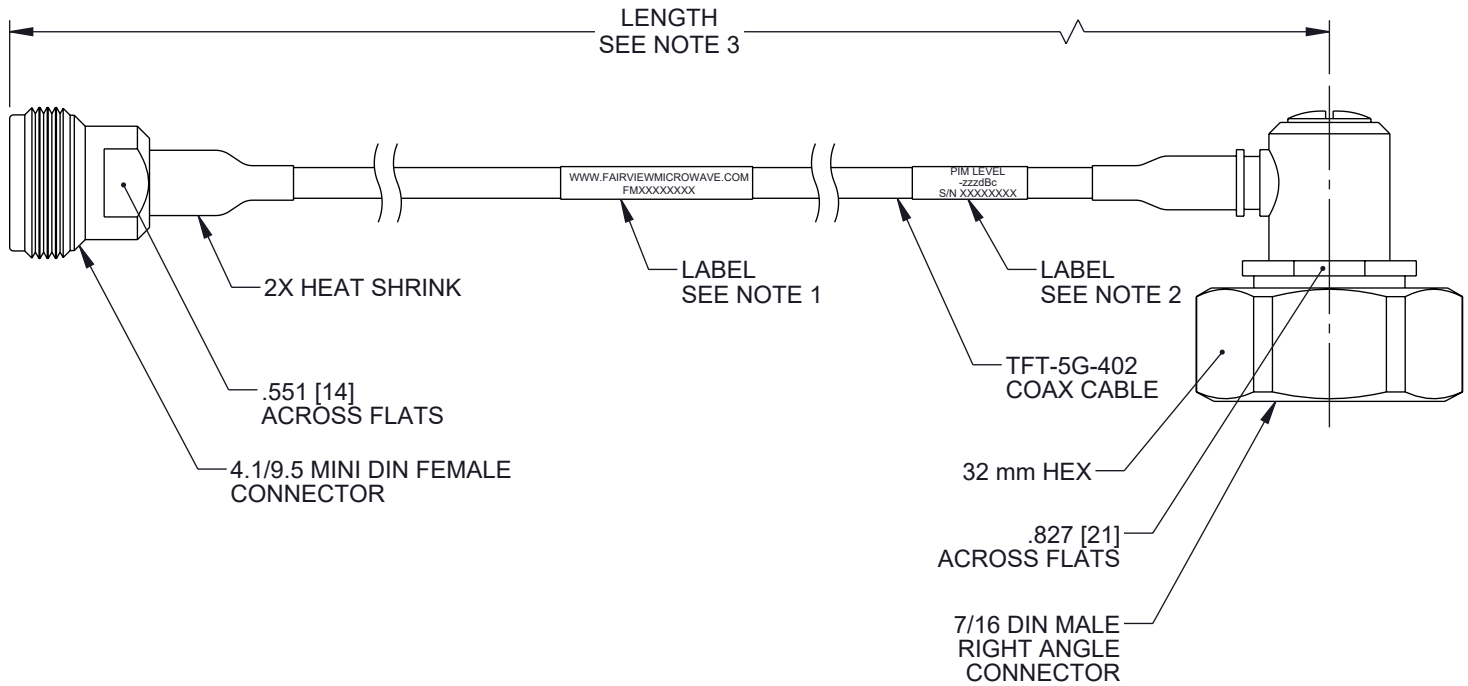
LENGTH
SEE NOTE 3

WWW.FAIRVIEWMICROWAVE.COM
FMXXXXXXXX

PIM LEVEL
-zzzdBc
S/N XXXXXXXX

2X HEAT SHRINK

LABEL
SEE NOTE 1

LABEL
SEE NOTE 2

TFT-5G-402
COAX CABLE

.551 [14]
ACROSS FLATS

4.1/9.5 MINI DIN FEMALE
CONNECTOR

32 mm HEX

.827 [21]
ACROSS FLATS

7/16 DIN MALE
RIGHT ANGLE
CONNECTOR